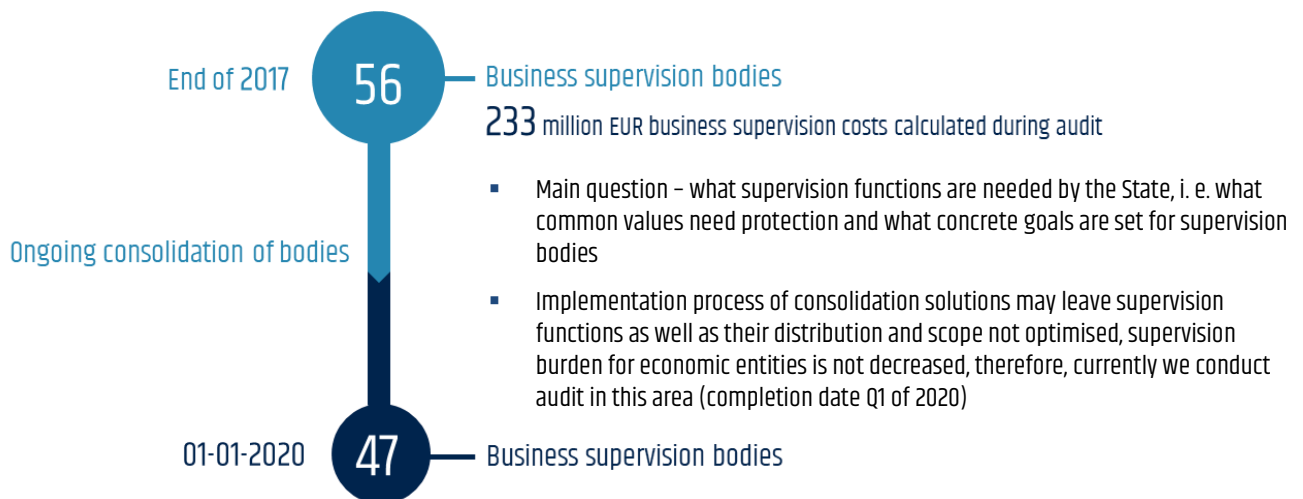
End of 2017

56

Business supervision bodies

233 million EUR business supervision costs calculated during audit

Ongoing consolidation of bodies

- Main question – what supervision functions are needed by the State, i. e. what common values need protection and what concrete goals are set for supervision bodies
- Implementation process of consolidation solutions may leave supervision functions as well as their distribution and scope not optimised, supervision burden for economic entities is not decreased, therefore, currently we conduct audit in this area (completion date Q1 of 2020)

01-01-2020

47

Business supervision bodies